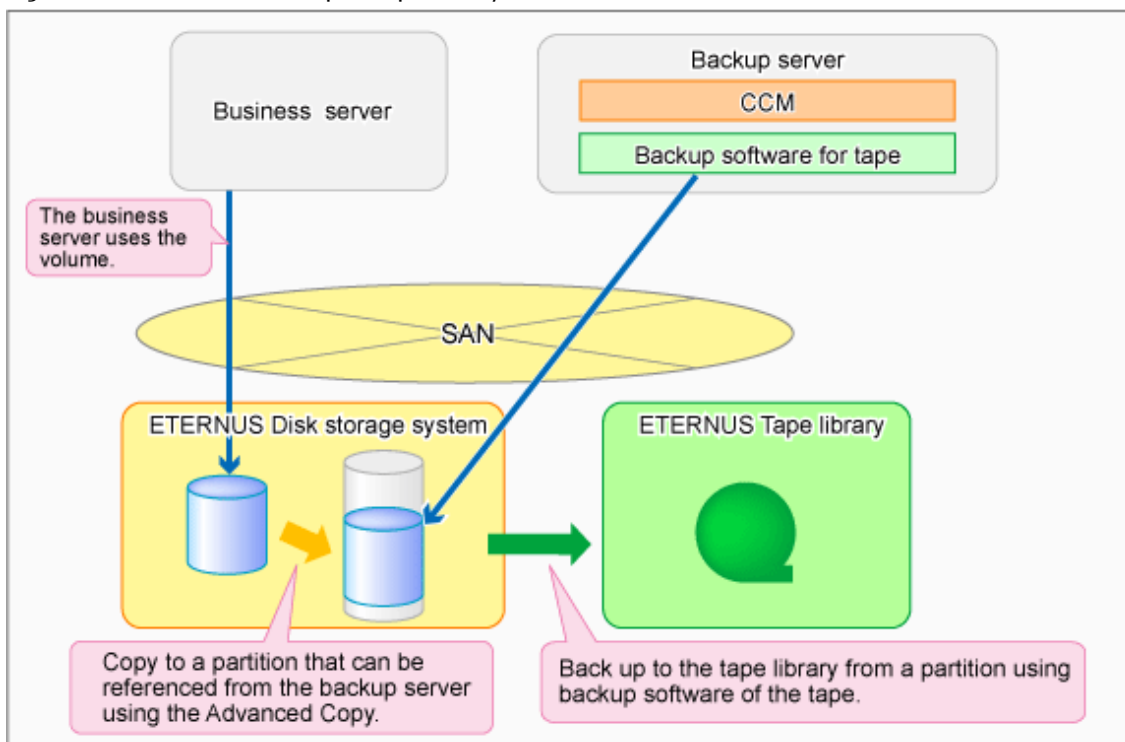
Business server

Backup server

CCM

Backup software for tape

The business server uses the volume.

SAN

ETERNUS Disk storage system

ETERNUS Tape library

Copy to a partition that can be referenced from the backup server using the Advanced Copy.

Back up to the tape library from a partition using backup software of the tape.